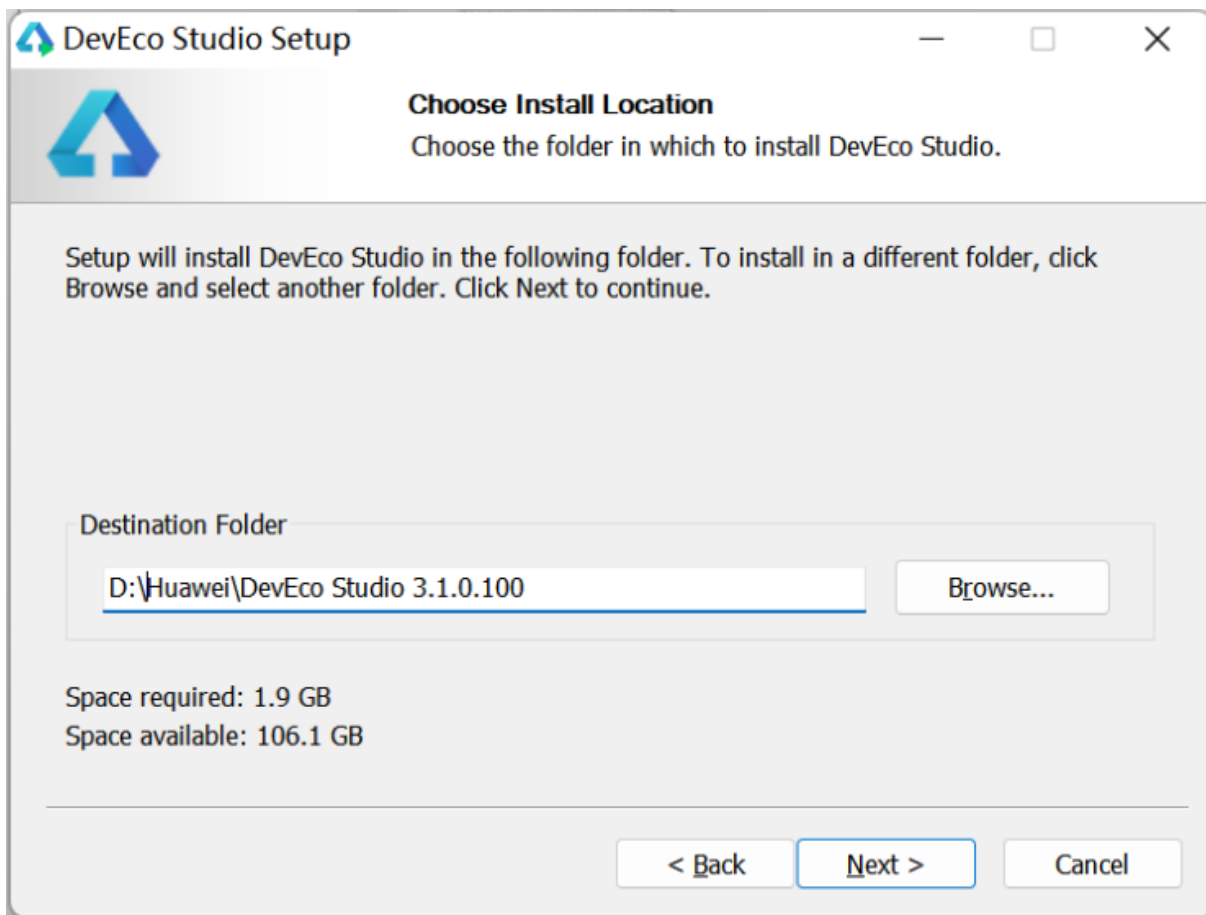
DevEco Studio Setup

Choose Install Location

Choose the folder in which to install DevEco Studio.

Setup will install DevEco Studio in the following folder. To install in a different folder, click Browse and select another folder. Click Next to continue.

Destination Folder

D:\Huawei\DevEco Studio 3.1.0.100

Browse...

Space required: 1.9 GB
Space available: 106.1 GB

< Back

Next >

Cancel